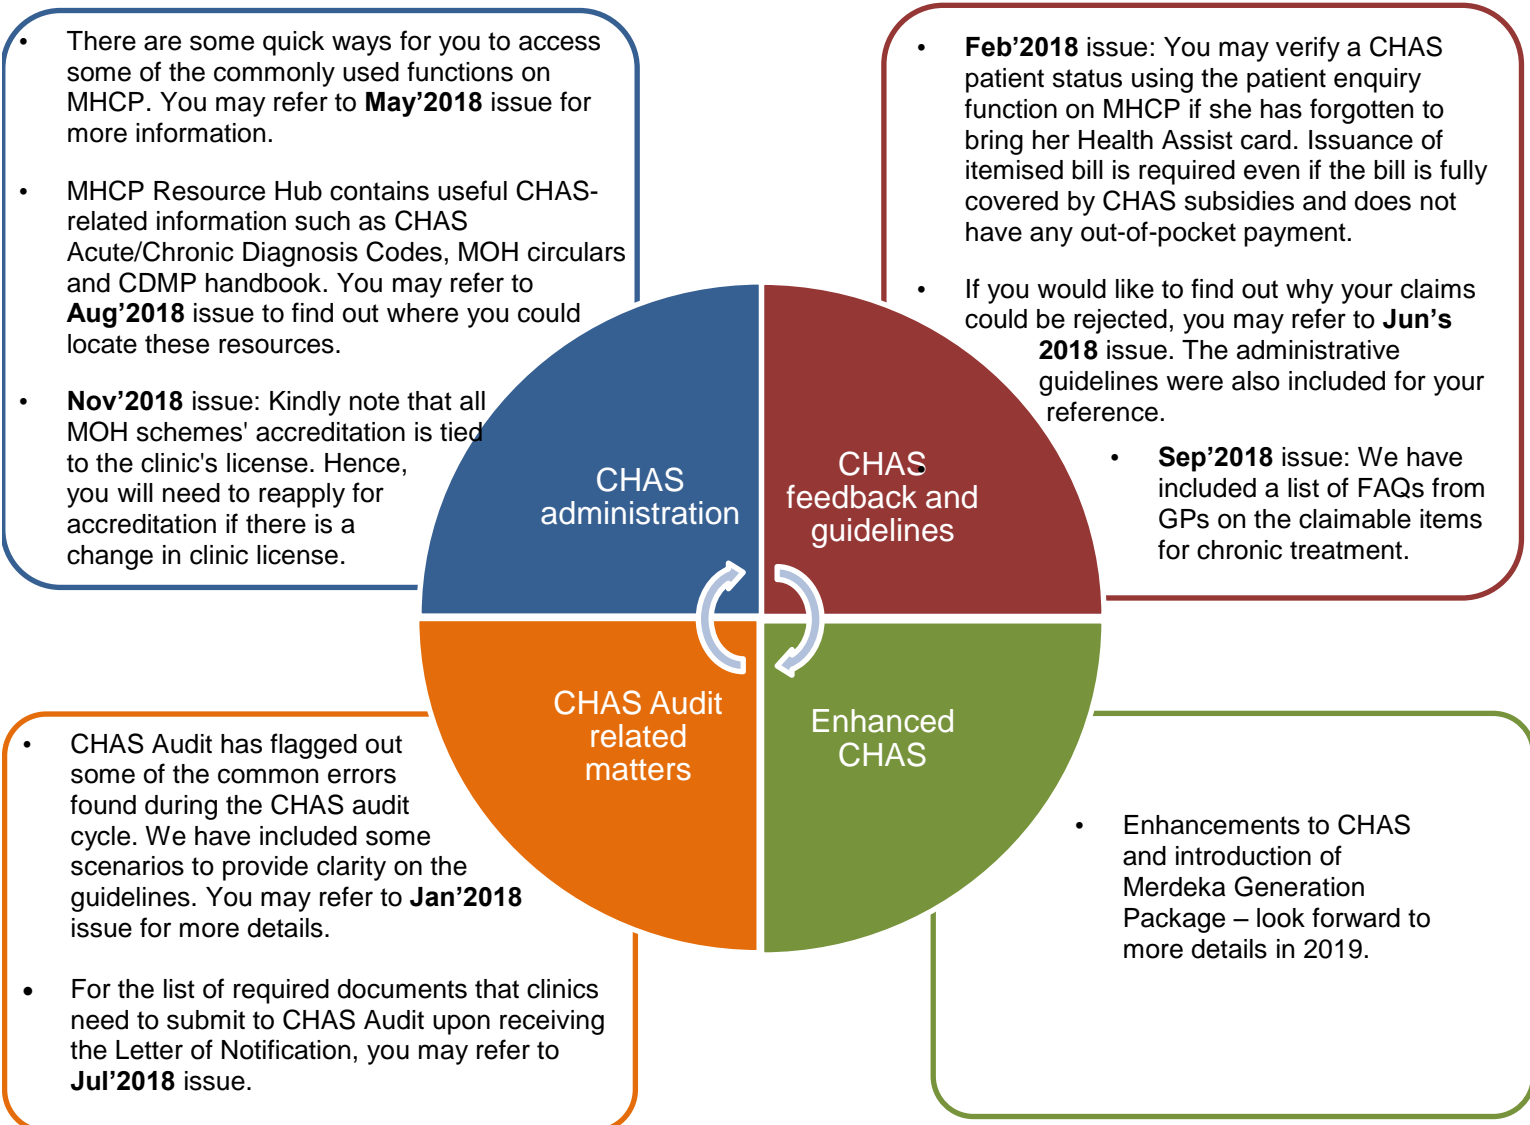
• There are some quick ways for you to access some of the commonly used functions on MHCP. You may refer to **May'2018** issue for more information.

• MHCP Resource Hub contains useful CHAS-related information such as CHAS Acute/Chronic Diagnosis Codes, MOH circulars and CDMP handbook. You may refer to **Aug'2018** issue to find out where you could locate these resources.

• **Nov'2018** issue: Kindly note that all MOH schemes' accreditation is tied to the clinic's license. Hence, you will need to reapply for accreditation if there is a change in clinic license.

• **Feb'2018** issue: You may verify a CHAS patient status using the patient enquiry function on MHCP if she has forgotten to bring her Health Assist card. Issuance of itemised bill is required even if the bill is fully covered by CHAS subsidies and does not have any out-of-pocket payment.

• If you would like to find out why your claims could be rejected, you may refer to **Jun's 2018** issue. The administrative guidelines were also included for your reference.

• **Sep'2018** issue: We have included a list of FAQs from GPs on the claimable items for chronic treatment.

CHAS administration

CHAS feedback and guidelines

CHAS Audit related matters

Enhanced CHAS

• CHAS Audit has flagged out some of the common errors found during the CHAS audit cycle. We have included some scenarios to provide clarity on the guidelines. You may refer to **Jan'2018** issue for more details.

• For the list of required documents that clinics need to submit to CHAS Audit upon receiving the Letter of Notification, you may refer to **Jul'2018** issue.

• Enhancements to CHAS and introduction of Merdeka Generation Package – look forward to more details in 2019.